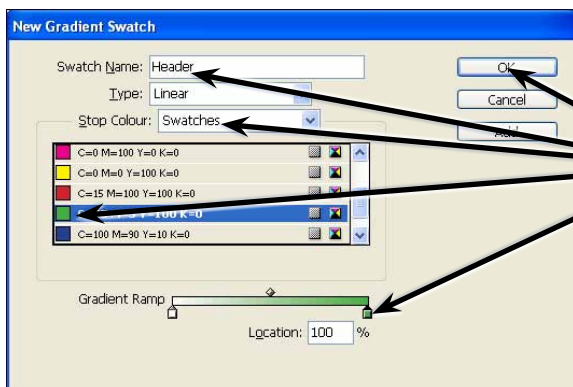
New Gradient Swatch

Swatch Name: Header

Type: Linear

Stop Colour: Swatches

C=0 M=100 Y=0 K=0

C=0 M=0 Y=100 K=0

C=15 M=100 Y=100 K=0

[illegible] Y=100 K=0

C=100 M=90 Y=10 K=0

Gradient Ramp

Location: 100 %

OK

Cancel

Add